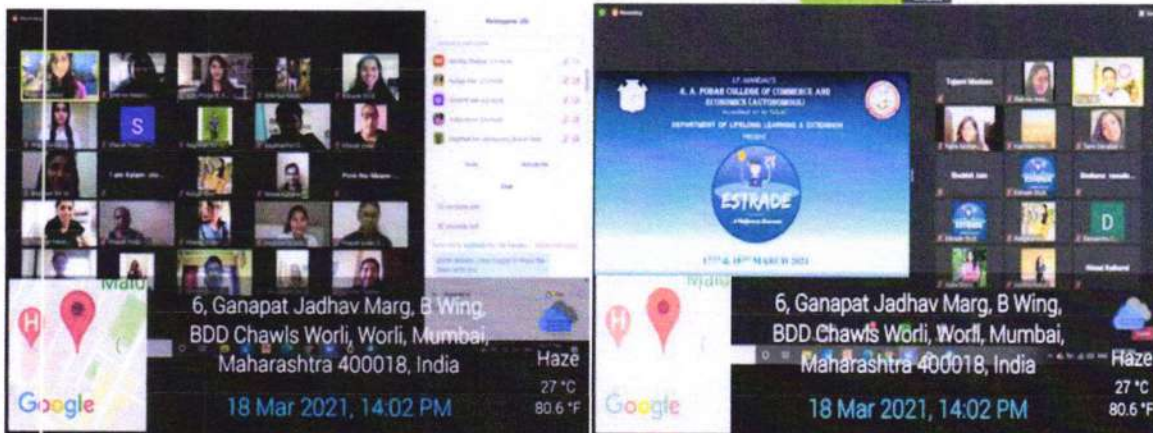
S

6, Ganapat Jadhav Marg, B Wing, BDD Chawls Worli, Worli, Mumbai, Maharashtra 400018, India

18 Mar 2021, 14:02 PM

Haze
27 °C
80.6 °F

Google

R. A. PODAR COLLEGE OF COMMERCE AND ECONOMICS (AUTONOMOUS)

DEPARTMENT OF LIFELONG LEARNING & EXTENSION

ESTRADE

D

6, Ganapat Jadhav Marg, B Wing, BDD Chawls Worli, Worli, Mumbai, Maharashtra 400018, India

18 Mar 2021, 14:02 PM

Haze
27 °C
80.6 °F

Google